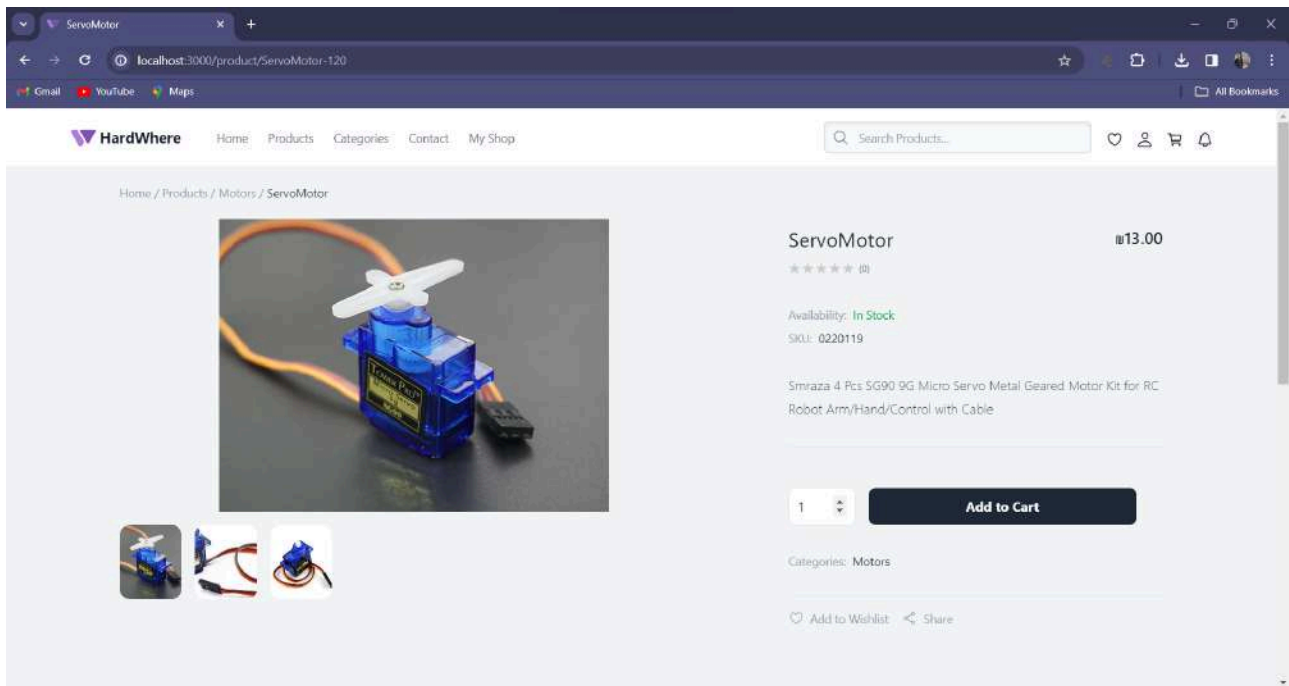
ServoMotor

localhost:3000/product/ServoMotor-120

Gmail YouTube Maps

All Bookmarks

HardWhere

Home Products Categories Contact My Shop

Search Products...

Home / Products / Motors / ServoMotor

ServoMotor

₪13.00

(0)

Availability: In Stock

SKU: 0220119

Smraza 4 Pcs SG90 9G Micro Servo Metal Geared Motor Kit for RC Robot Arm/Hand/Control with Cable

1

Add to Cart

Categories: Motors

Add to Wishlist Share